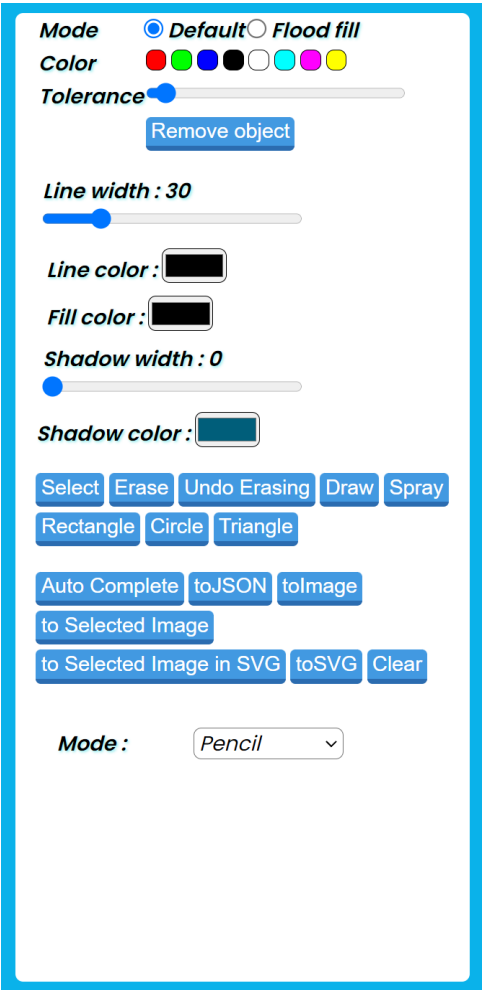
Mode Default Flood fill
Color
Tolerance
Remove object

Line width : 30

Line color :

Fill color :

Shadow width : 0

Shadow color :

Select Erase Undo Erasing Draw Spray
Rectangle Circle Triangle

Auto Complete toJSON toImage
to Selected Image
to Selected Image in SVG toSVG Clear

Mode : Pencil